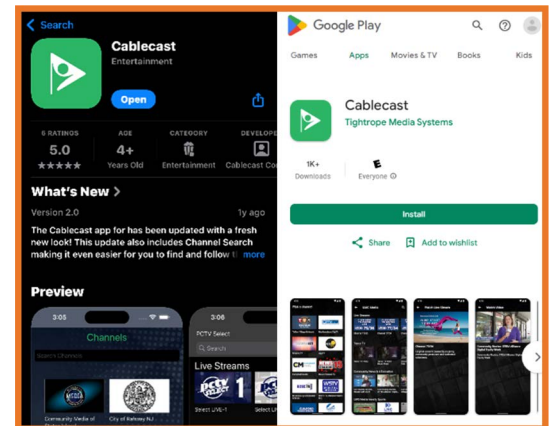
< Search

Cablecast
Entertainment
Open

6 RATINGS
5.0
★★★★★

AGE
4+
Years Old

CATEGORY
Entertainment

DEVELOPE
Cablecast Co

What's New >

Version 2.0
1y ago

The Cablecast app for has been updated with a fresh new look! This update also includes Channel Search making it even easier for you to find and follow t more

Preview

3:05
Channels
Search Channels
Community Media of
City of Rahway NJ

3:06
PCTV Select
Live Streams
Select LIVE-1

Google Play

Games
Apps
Movies & TV
Books
Kids

Cablecast
Tightrope Media Systems

1K+
Downloads

E
Everyone ⓘ

Install

Share
Add to wishlist